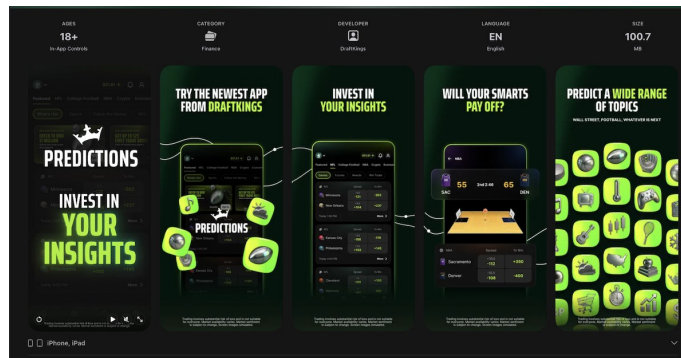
AGES
18+
In-App Controls

CATEGORY
Finance

DEVELOPER
DraftKings

LANGUAGE
EN
English

SIZE
100.7
MB

PREDICTIONS

INVEST IN YOUR INSIGHTS

TRY THE NEWEST APP FROM DRAFTKINGS

PREDICTIONS

INVEST IN YOUR INSIGHTS

WILL YOUR SMARTS PAY OFF?

SAC 55 2nd 3:46 65 DEN

Sacramento

Denver

PREDICT A WIDE RANGE OF TOPICS

WALL STREET, FOOTBALL, WHATEVER IS NEXT

iPhone, iPad